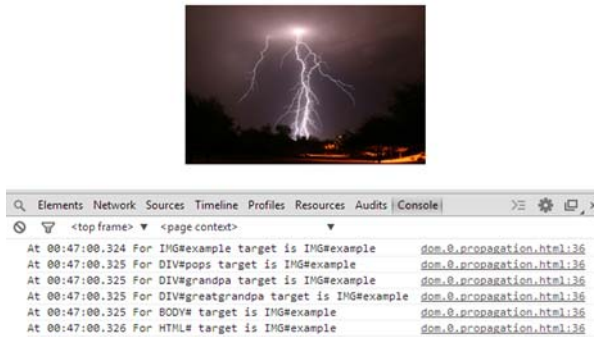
Elements Network Sources Timeline Profiles Resources Audits Console

<top frame> ▼ <page context> ▼

At 00:47:00.324 For IMG#example target is IMG#example dom.0.propagation.html:36
At 00:47:00.325 For DIV#pops target is IMG#example dom.0.propagation.html:36
At 00:47:00.325 For DIV#grandpa target is IMG#example dom.0.propagation.html:36
At 00:47:00.325 For DIV#greatgrandpa target is IMG#example dom.0.propagation.html:36
At 00:47:00.325 For BODY# target is IMG#example dom.0.propagation.html:36
At 00:47:00.326 For HTML# target is IMG#example dom.0.propagation.html:36